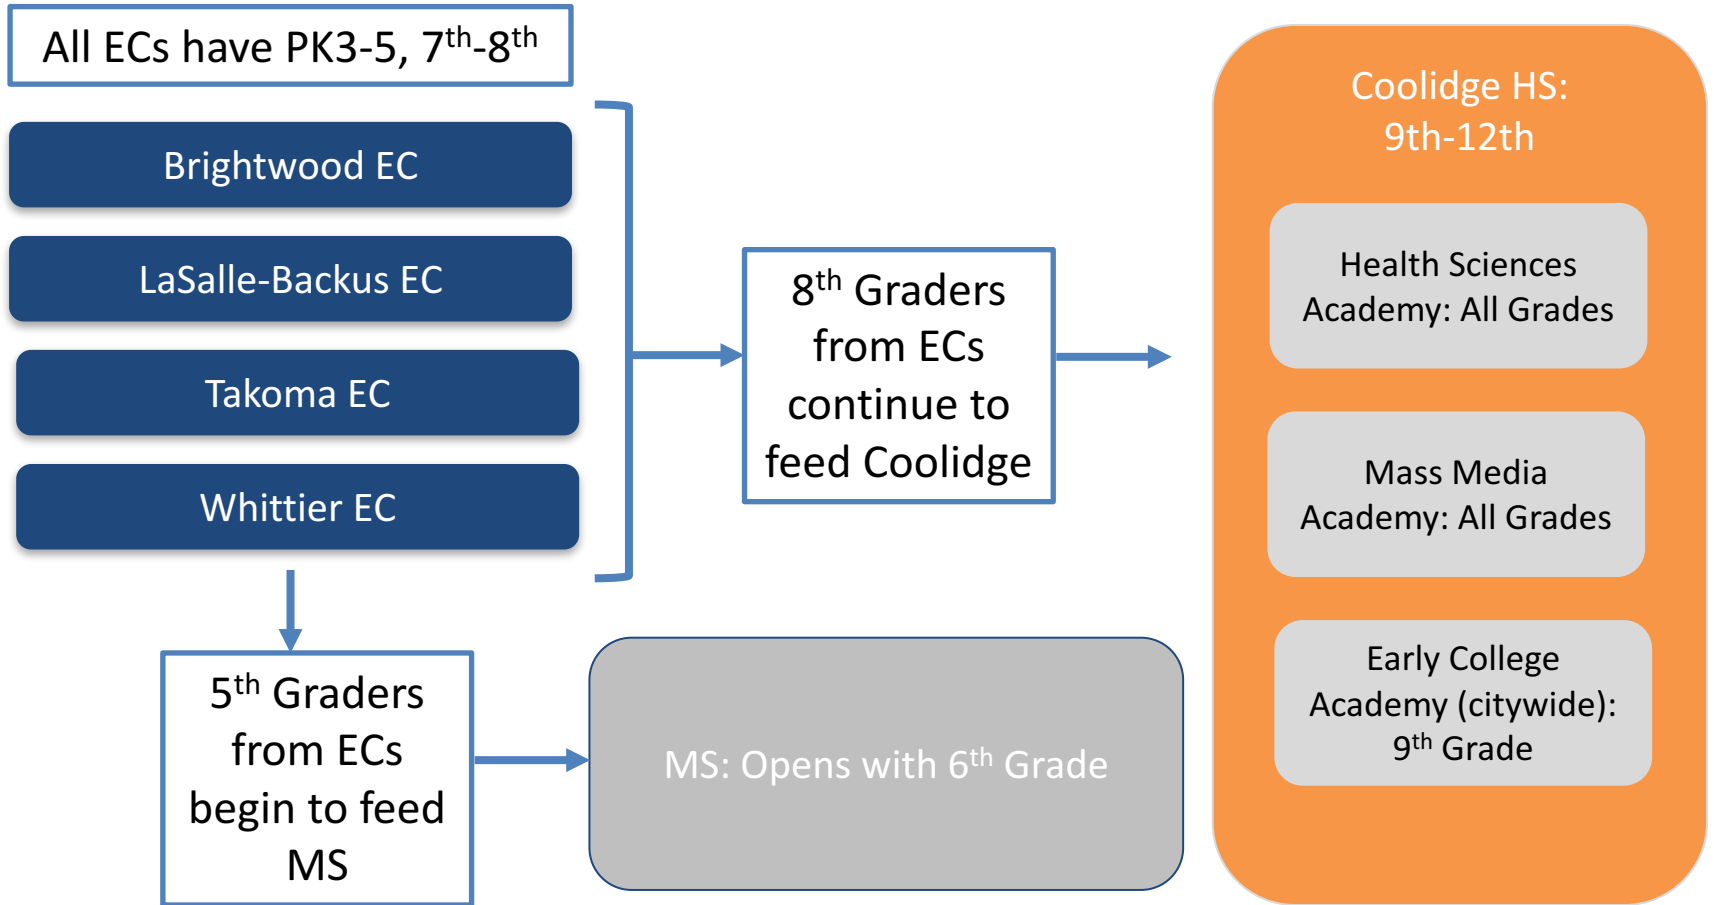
All ECs have PK3-5, 7$^{th}$-8$^{th}$

Brightwood EC

LaSalle-Backus EC

Takoma EC

Whittier EC

8$^{th}$ Graders from ECs continue to feed Coolidge

Coolidge HS: 9th-12th

Health Sciences Academy: All Grades

Mass Media Academy: All Grades

Early College Academy (citywide): 9$^{th}$ Grade

5$^{th}$ Graders from ECs begin to feed MS

MS: Opens with 6$^{th}$ Grade